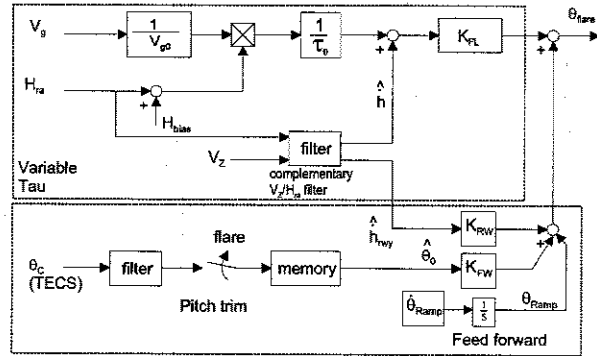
$V_g$

$\frac{1}{V_{g0}}$

$\frac{1}{\tau_e}$

$K_{FL}$

$\theta_{flare}$

+

+

+

$H_{ra}$

+

$H_{bias}$

$\hat{h}$

$V_z$

filter

complementary $V_z/H_{ra}$ filter

Variable Tau

$\hat{h}_{rwy}$

$K_{RW}$

+

$\theta_c$ (TECS)

filter

flare

memory

$\hat{\theta}_o$

$K_{FW}$

Pitch trim

$\dot{\theta}_{Ramp}$

$\frac{1}{s}$

$\theta_{Ramp}$

Feed forward